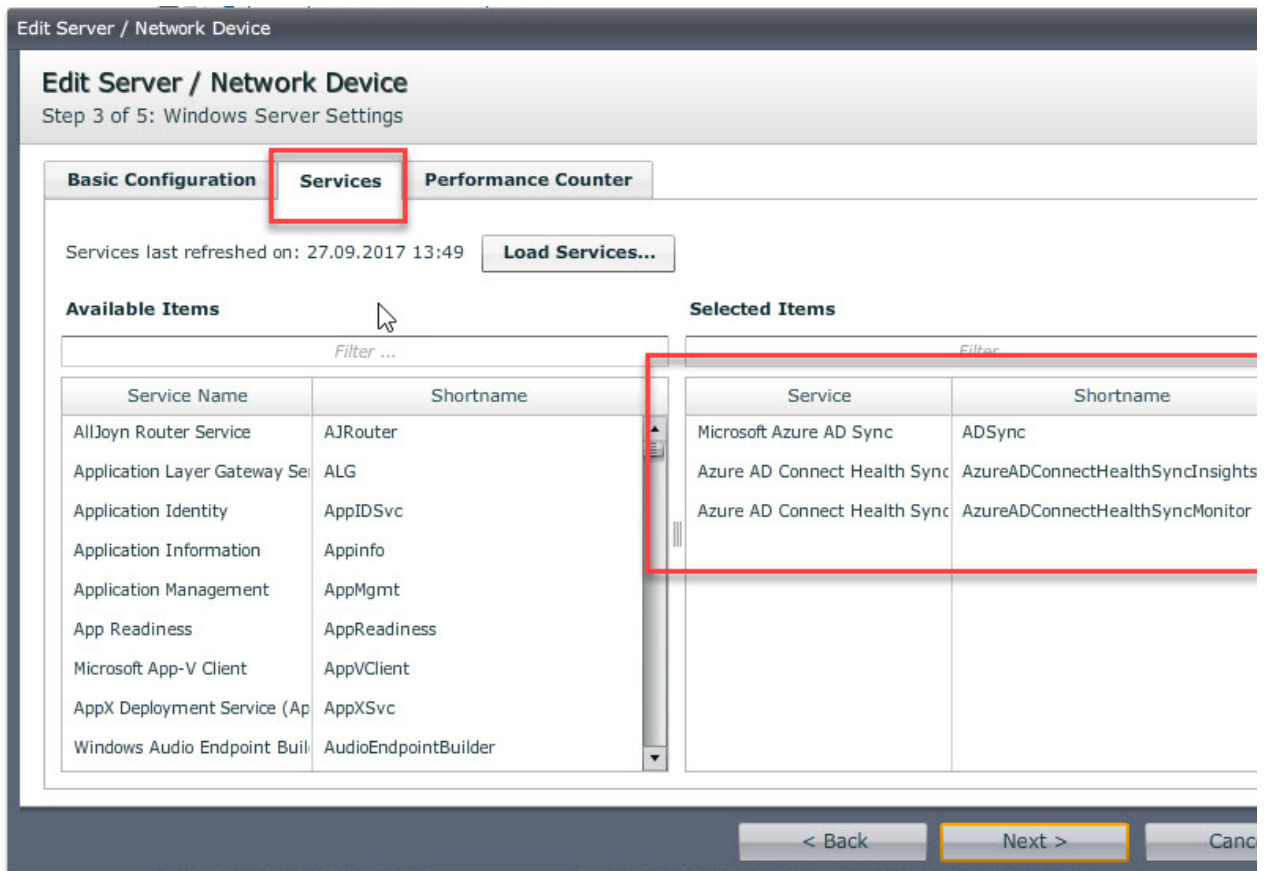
Edit Server / Network Device

Edit Server / Network Device
Step 3 of 5: Windows Server Settings

Basic Configuration
Services
Performance Counter

Services last refreshed on: 27.09.2017 13:49
Load Services...

Available Items

Filter ...

| Service Name | Shortname |
|---|---|
| AllJoyn Router Service | AJRouter |
| Application Layer Gateway Se | ALG |
| Application Identity | AppIDSvc |
| Application Information | Appinfo |
| Application Management | AppMgmt |
| App Readiness | AppReadiness |
| Microsoft App-V Client | AppVClient |
| AppX Deployment Service (Ap | AppXSvc |
| Windows Audio Endpoint Buil | AudioEndpointBuilder |

Selected Items

Filter ...

| Service | Shortname |
|---|---|
| Microsoft Azure AD Sync | ADSync |
| Azure AD Connect Health Sync | AzureADConnectHealthSyncInsights |
| Azure AD Connect Health Sync | AzureADConnectHealthSyncMonitor |

< Back
Next >
Canc